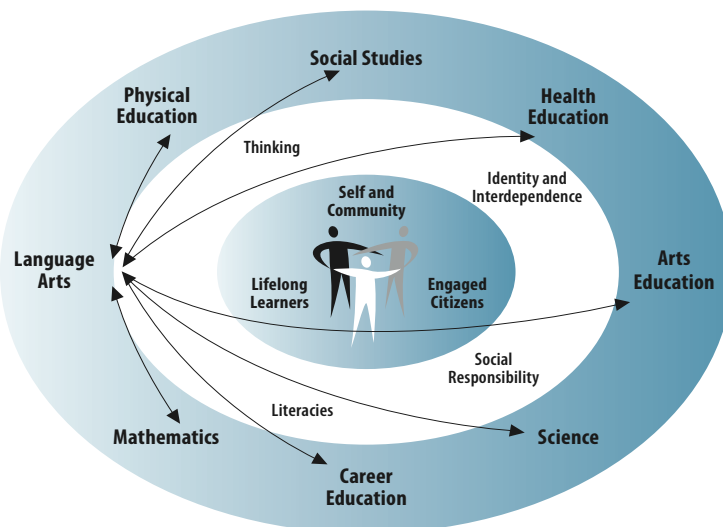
Social Studies

Physical Education

Health Education

Thinking

Identity and Interdependence

Self and Community

Language Arts

Lifelong Learners

Engaged Citizens

Arts Education

Social Responsibility

Literacies

Mathematics

Science

Career Education